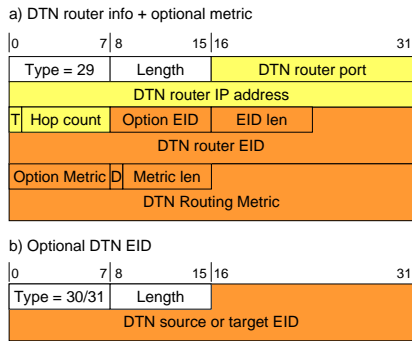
a) DTN router info + optional metric

0 7 8 15 16 31

Type = 29 | Length | DTN router port

DTN router IP address

T | Hop count | Option EID | EID len

DTN router EID

Option Metric | D | Metric len

DTN Routing Metric

b) Optional DTN EID

0 7 8 15 16 31

Type = 30/31 | Length

DTN source or target EID